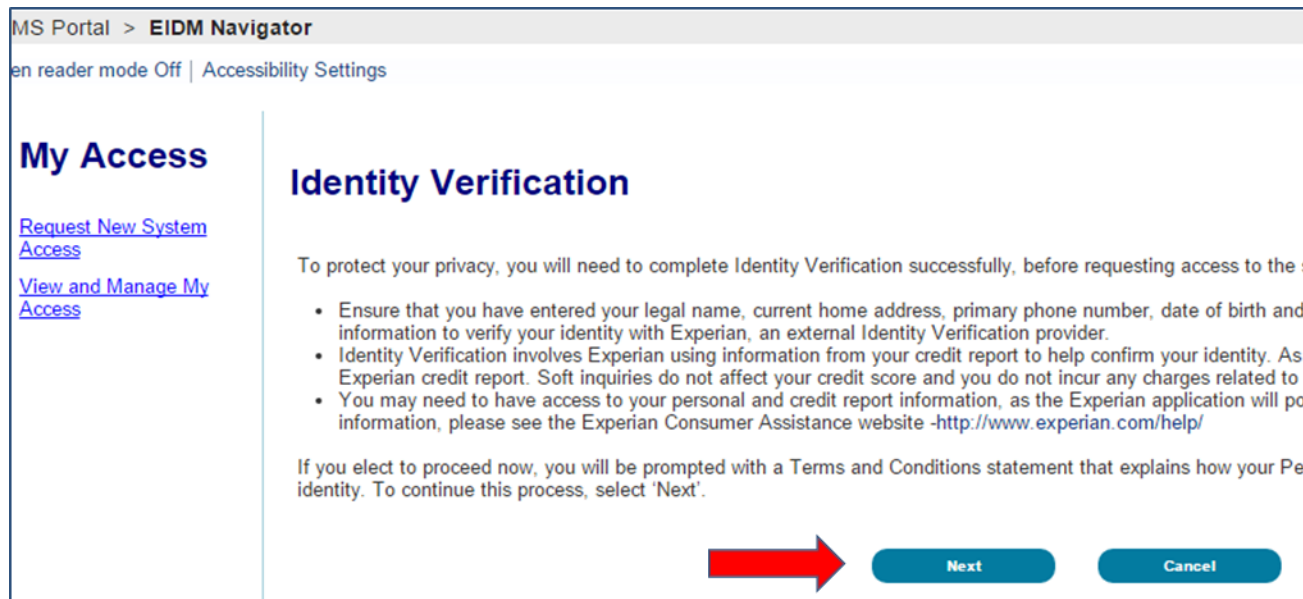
MS Portal > EIDM Navigator

en reader mode Off | Accessibility Settings

My Access

Request New System Access

View and Manage My Access

Identity Verification

To protect your privacy, you will need to complete Identity Verification successfully, before requesting access to the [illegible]

- Ensure that you have entered your legal name, current home address, primary phone number, date of birth and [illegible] information to verify your identity with Experian, an external Identity Verification provider.
- Identity Verification involves Experian using information from your credit report to help confirm your identity. As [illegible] Experian credit report. Soft inquiries do not affect your credit score and you do not incur any charges related to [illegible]
- You may need to have access to your personal and credit report information, as the Experian application will po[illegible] information, please see the Experian Consumer Assistance website -http://www.experian.com/help/

If you elect to proceed now, you will be prompted with a Terms and Conditions statement that explains how your Pe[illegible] identity. To continue this process, select 'Next'.

Next

Cancel